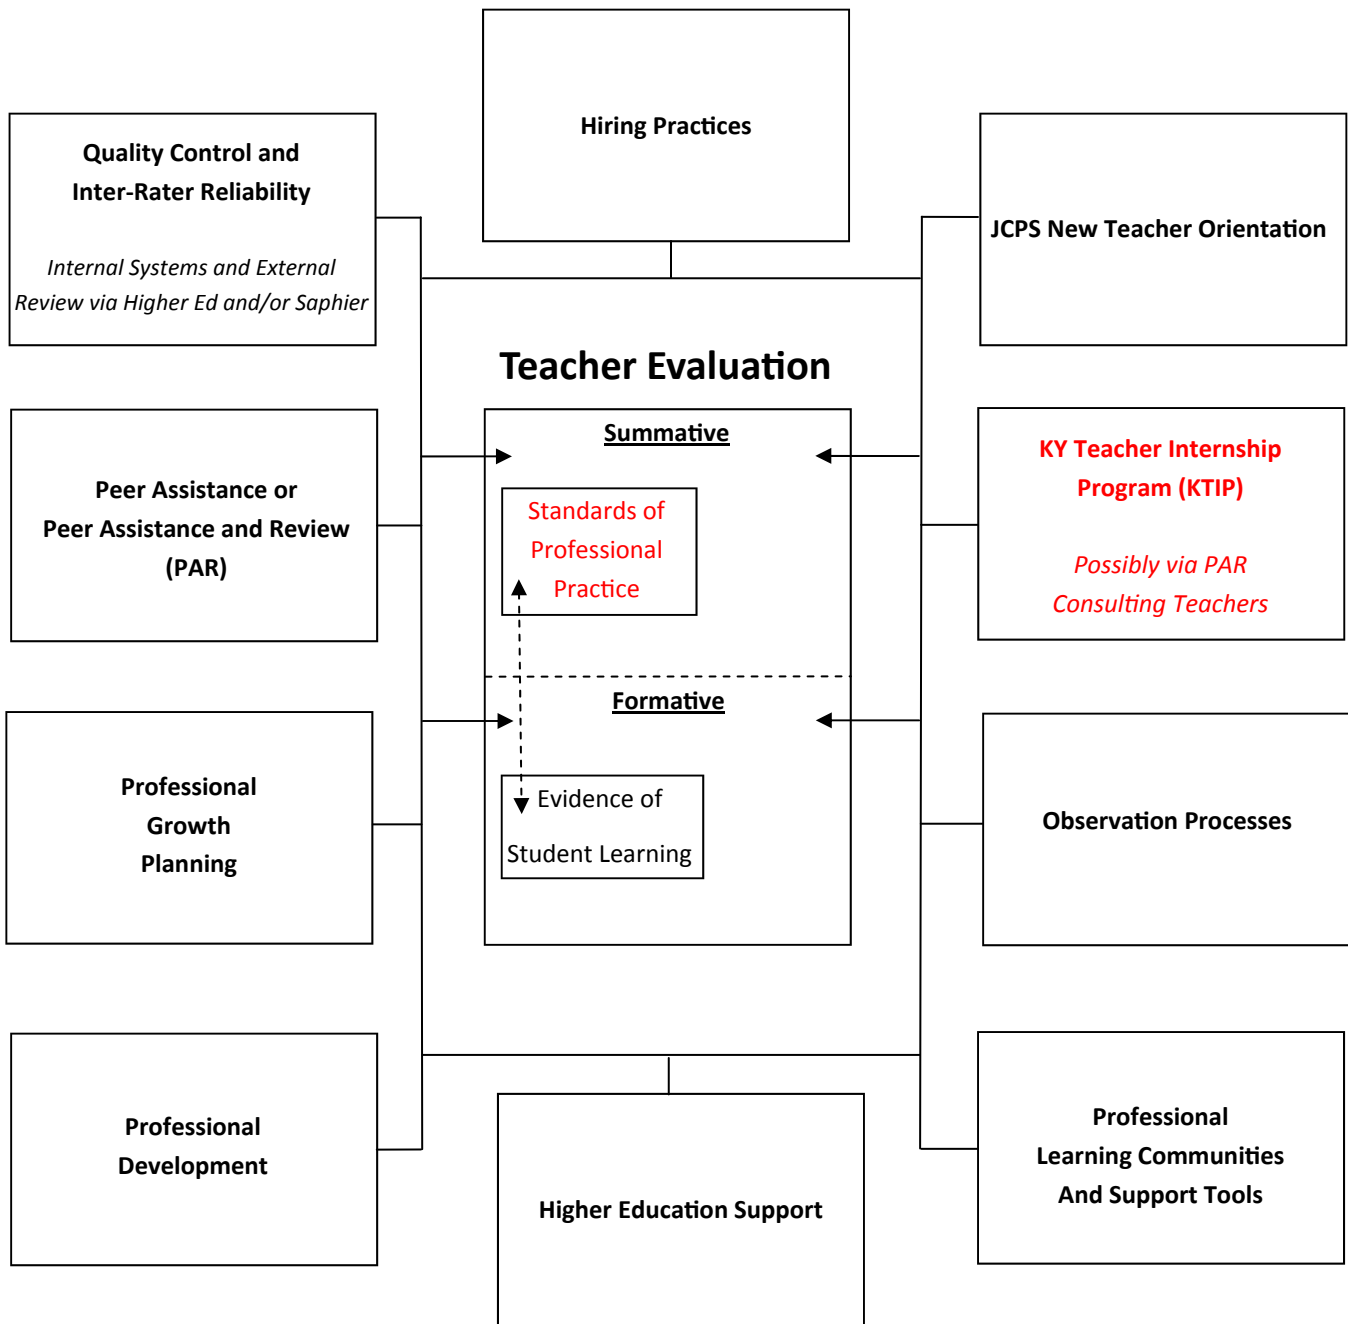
Hiring Practices

Quality Control and Inter-Rater Reliability

Internal Systems and External Review via Higher Ed and/or Saphier

JCPS New Teacher Orientation

Teacher Evaluation

Summative

Standards of Professional Practice

Formative

Evidence of Student Learning

Peer Assistance or Peer Assistance and Review (PAR)

KY Teacher Internship Program (KTIP)

Possibly via PAR Consulting Teachers

Professional Growth Planning

Observation Processes

Professional Development

Higher Education Support

Professional Learning Communities And Support Tools